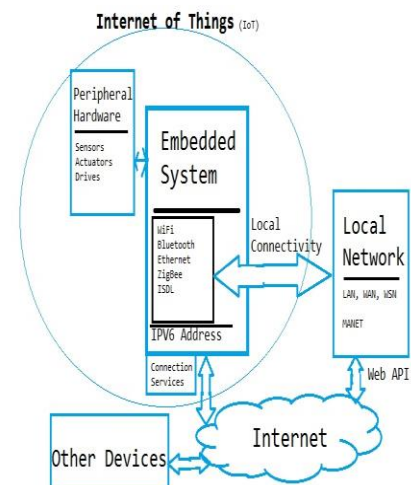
Internet of Things (IoT)

Peripheral Hardware

Sensors
Actuators
Drives

Embedded System

WiFi
Bluetooth
Ethernet
ZigBee
ISDL

IPV6 Address

Connection Services

Local Connectivity

Local Network

LAN, WAN, WSN

MANET

Web API

Internet

Other Devices